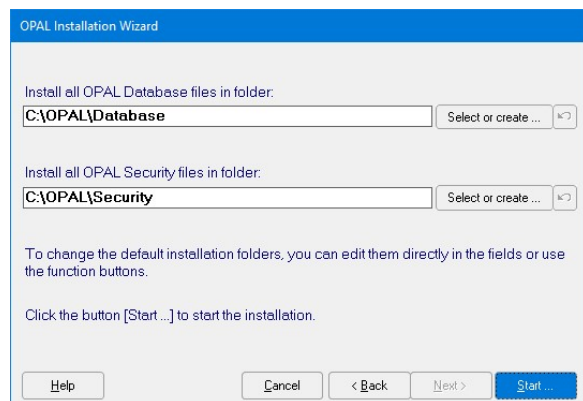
OPAL Installation Wizard

Install all OPAL Database files in folder:

C:\OPAL\Database

Select or create ...

Install all OPAL Security files in folder:

C:\OPAL\Security

Select or create ...

To change the default installation folders, you can edit them directly in the fields or use the function buttons.

Click the button [Start ...] to start the installation.

Help

Cancel

< Back

Next >

Start ...